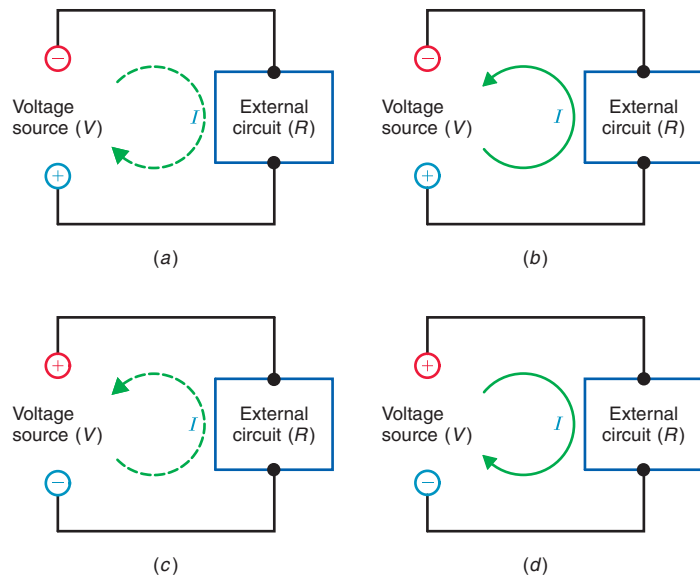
$-$

Voltage source ($V$)

$I$

External circuit ($R$)

$+$

($a$)

$-$

Voltage source ($V$)

$I$

External circuit ($R$)

$+$

($b$)

$+$

Voltage source ($V$)

$I$

External circuit ($R$)

$-$

($c$)

$+$

Voltage source ($V$)

$I$

External circuit ($R$)

$-$

($d$)